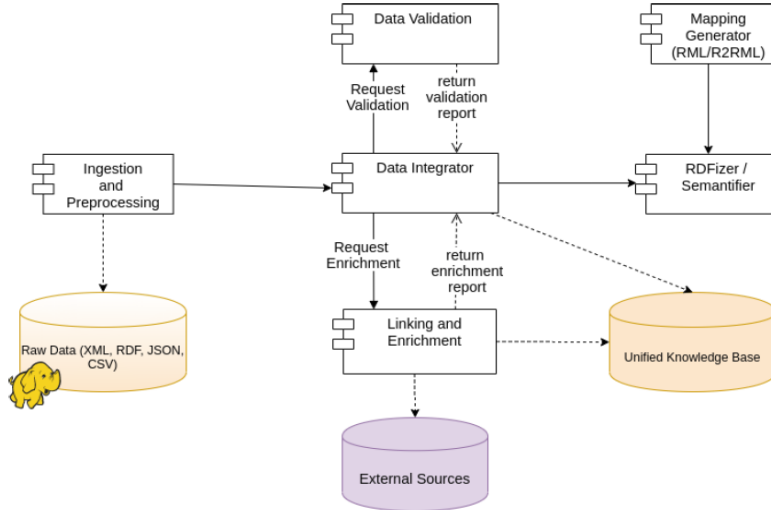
Data Validation

Mapping Generator (RML/R2RML)

Request Validation

return validation report

Ingestion and Preprocessing

Data Integrator

RDFizer / Semantifier

Request Enrichment

return enrichment report

Raw Data (XML, RDF, JSON, CSV)

Linking and Enrichment

Unified Knowledge Base

External Sources